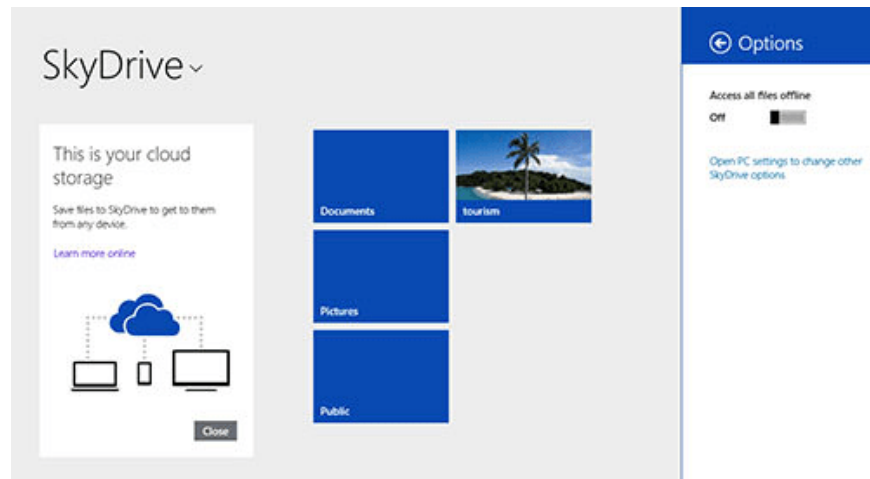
SkyDrive

This is your cloud storage

Save files to SkyDrive to get to them from any device.

Learn more online

Close

Documents

tourism

Pictures

Public

Options

Access all files offline

Off

Open PC settings to change other SkyDrive options